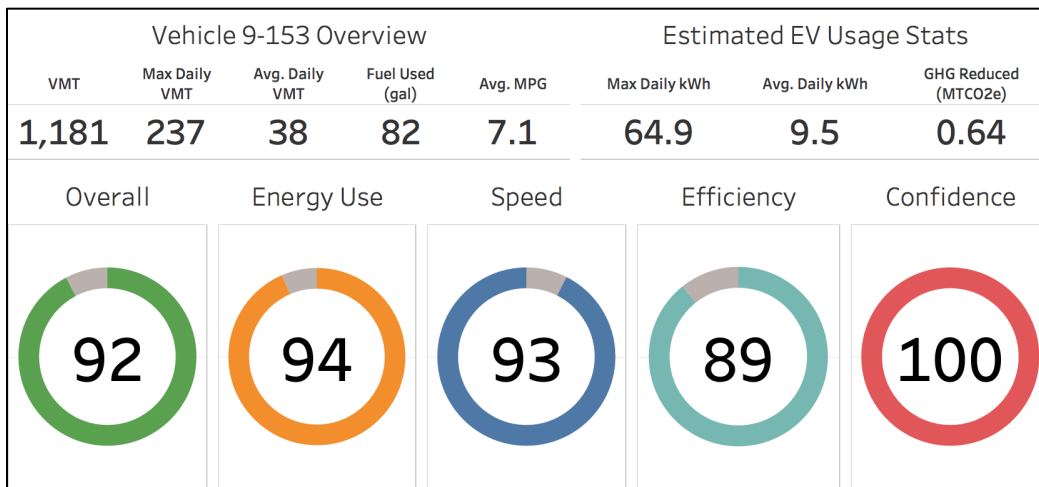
Vehicle 9-153 Overview

| VMT | Max Daily VMT | Avg. Daily VMT | Fuel Used (gal) | Avg. MPG |
|---|---|---|---|---|
| 1,181 | 237 | 38 | 82 | 7.1 |

Estimated EV Usage Stats

| Max Daily kWh | Avg. Daily kWh | GHG Reduced (MTCO2e) |
|---|---|---|
| 64.9 | 9.5 | 0.64 |

Overall
92

Energy Use
94

Speed
93

Efficiency
89

Confidence
100